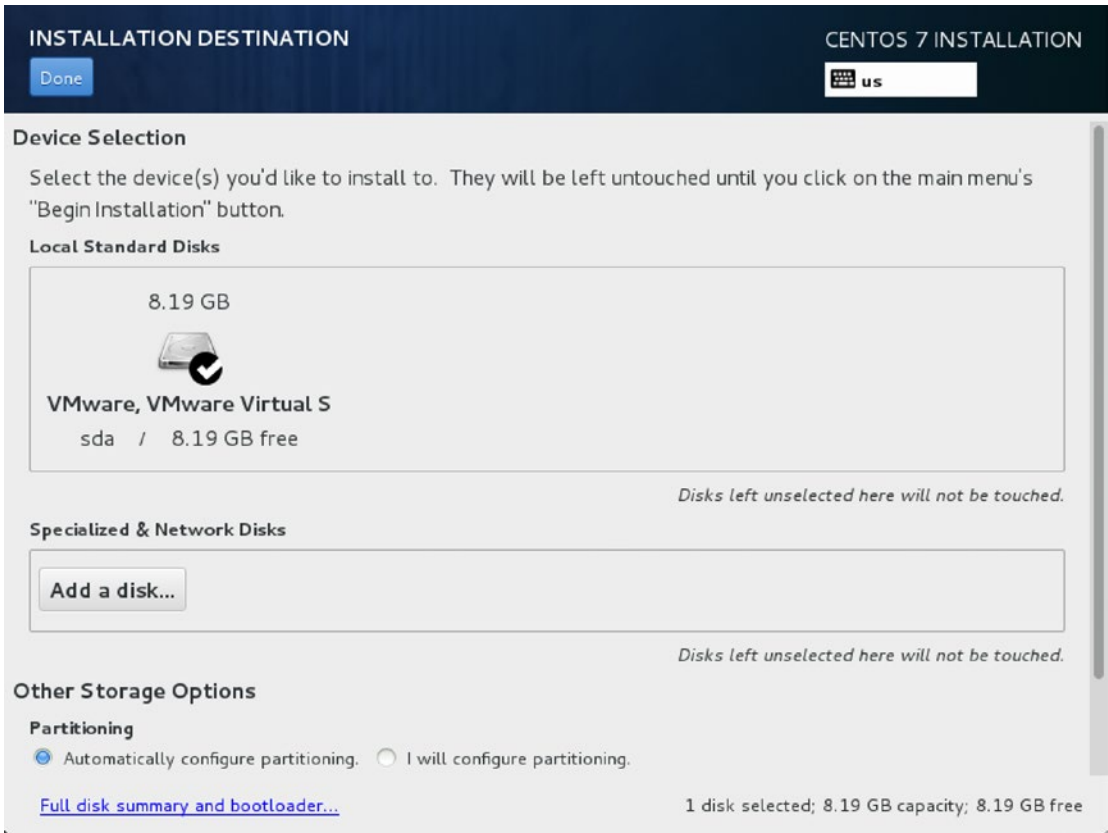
INSTALLATION DESTINATION
Done

CENTOS 7 INSTALLATION
us

Device Selection

Select the device(s) you'd like to install to. They will be left untouched until you click on the main menu's "Begin Installation" button.

Local Standard Disks

8.19 GB

VMware, VMware Virtual S
sda / 8.19 GB free

Disks left unselected here will not be touched.

Specialized & Network Disks

Add a disk...

Disks left unselected here will not be touched.

Other Storage Options

Partitioning

Automatically configure partitioning. I will configure partitioning.

Full disk summary and bootloader...

1 disk selected; 8.19 GB capacity; 8.19 GB free